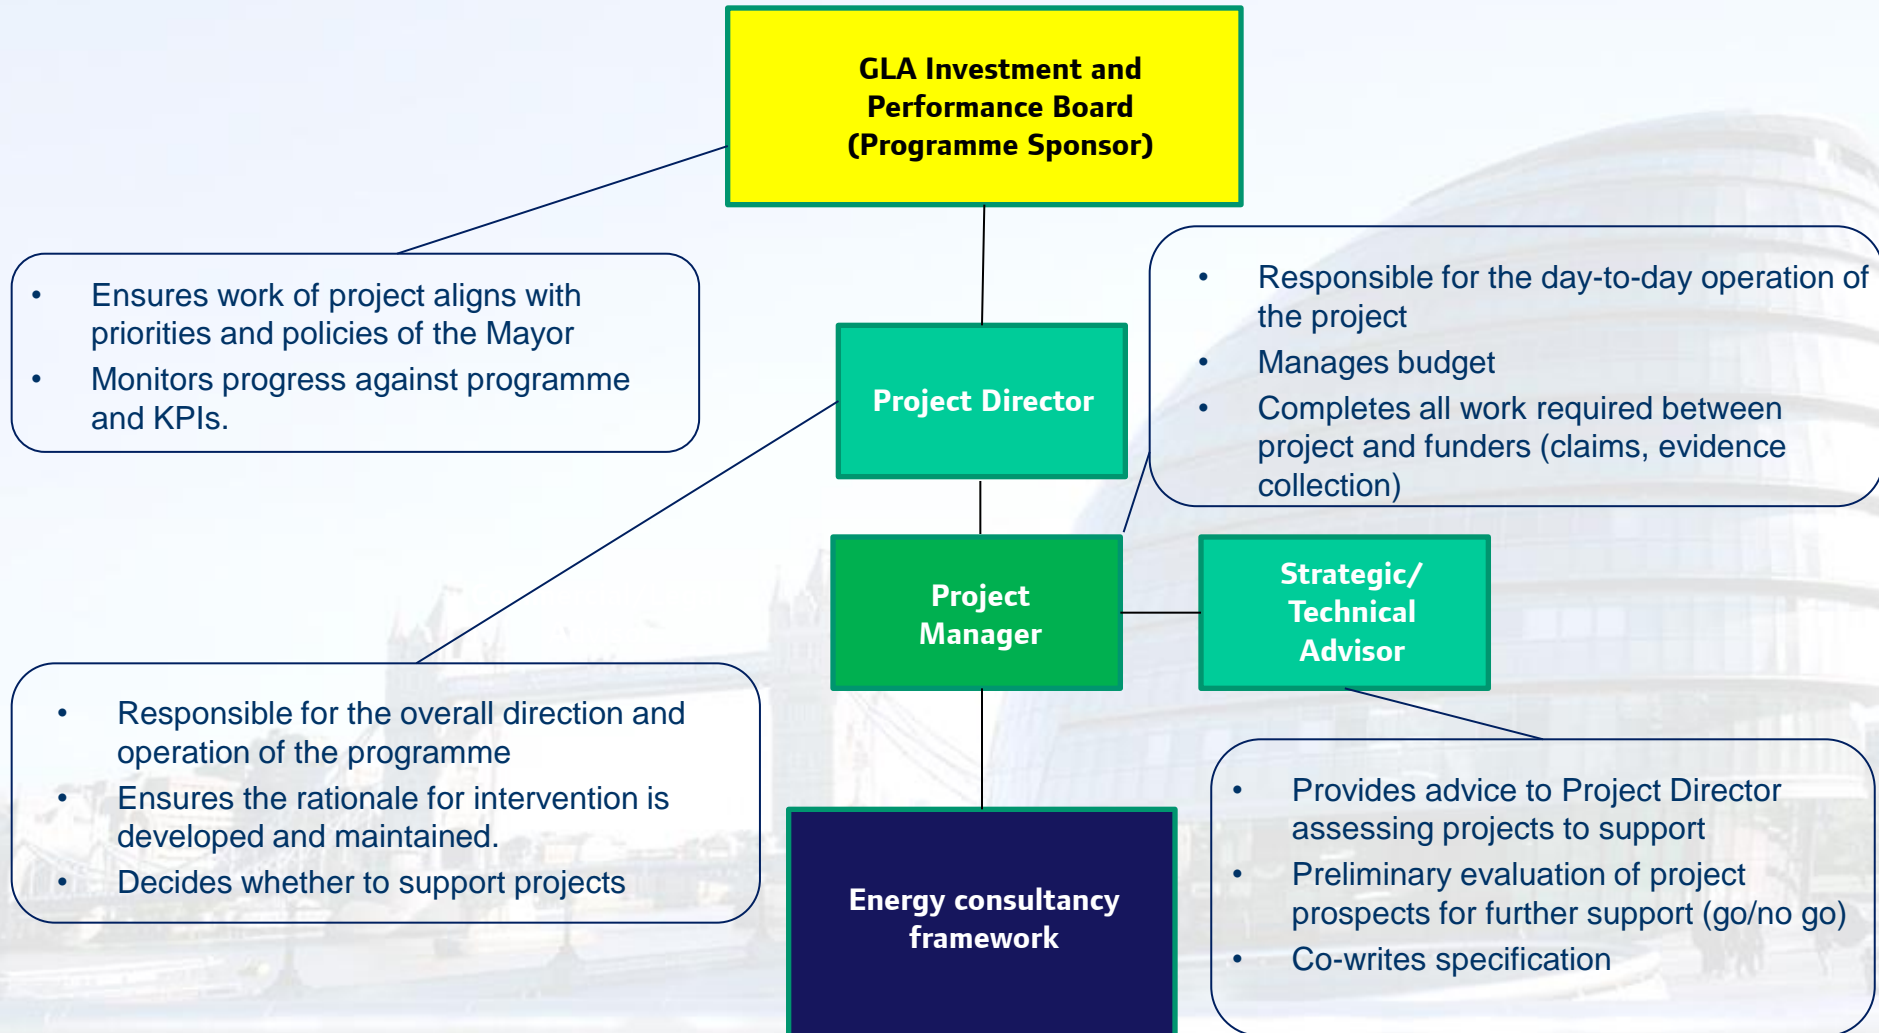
GLA Investment and Performance Board (Programme Sponsor)

- Ensures work of project aligns with priorities and policies of the Mayor
- Monitors progress against programme and KPIs.

Project Director

- Responsible for the day-to-day operation of the project
- Manages budget
- Completes all work required between project and funders (claims, evidence collection)

Project Manager

Strategic/ Technical Advisor

- Responsible for the overall direction and operation of the programme
- Ensures the rationale for intervention is developed and maintained.
- Decides whether to support projects

Energy consultancy framework

- Provides advice to Project Director assessing projects to support
- Preliminary evaluation of project prospects for further support (go/no go)
- Co-writes specification